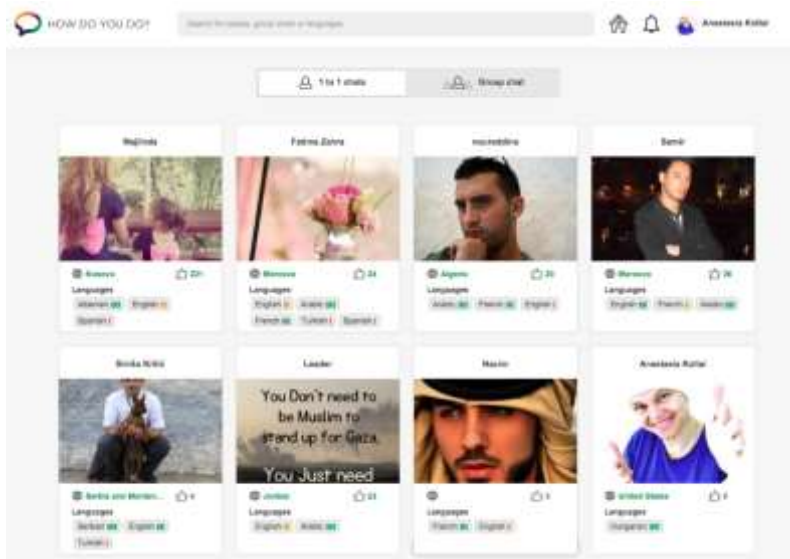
HOW DO YOU DO?

Search for people, group chats or languages

Anastasia Kollar

1 to 1 chats

Group chat

Majlinda

Kosovo

22

Languages

Albanian

English

Spanish

Fatma Zohra

Morocco

24

Languages

English

Arabic

French

Turkish

Spanish

nouredding

Algeria

20

Languages

Arabic

French

English

Samir

Morocco

26

Languages

English

French

Arabic

Bonka Kolic

Serbia and Montenegro

Languages

Serbian

English

Turkish

Leader

You Don't need to be Muslim to stand up for Gaza. You Just need

Jordan

23

Languages

English

Arabic

Nasim

Languages

French

English

Anastasia Kollar

United States

Languages

Hungarian